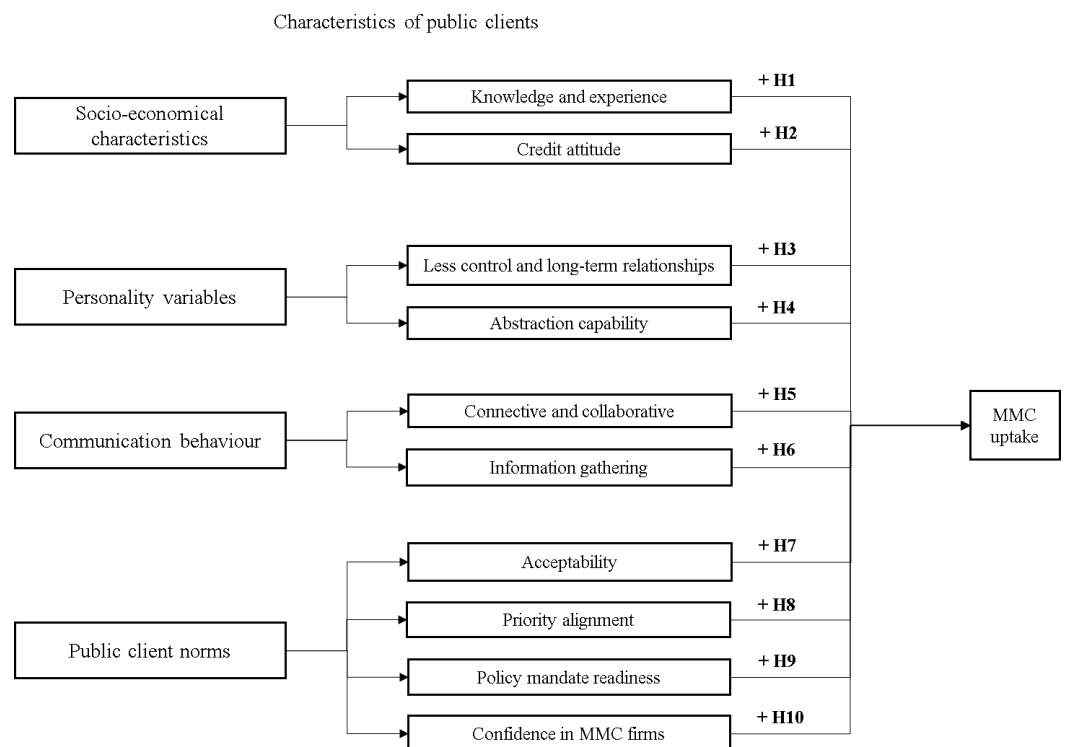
Characteristics of public clients

Socio-economical characteristics

Knowledge and experience

+ H1

Credit attitude

+ H2

Personality variables

Less control and long-term relationships

+ H3

Abstraction capability

+ H4

Communication behaviour

Connective and collaborative

+ H5

Information gathering

+ H6

MMC uptake

Public client norms

Acceptability

+ H7

Priority alignment

+ H8

Policy mandate readiness

+ H9

Confidence in MMC firms

+ H10